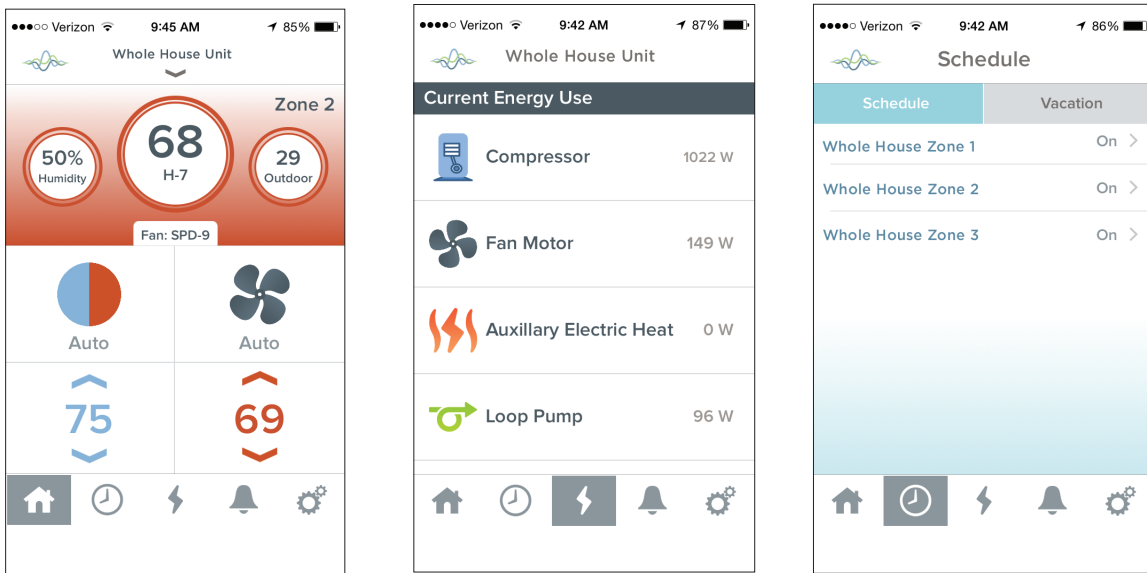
●●●○○ Verizon 9:45 AM 85%

Whole House Unit

Zone 2

50%
Humidity

68
H-7

29
Outdoor

Fan: SPD-9

Auto

Auto

75

69

●●●○○ Verizon 9:42 AM 87%

Whole House Unit

Current Energy Use

Compressor 1022 W

Fan Motor 149 W

Auxillary Electric Heat 0 W

Loop Pump 96 W

●●●○○ Verizon 9:42 AM 86%

Schedule

Schedule

Vacation

Whole House Zone 1 On

Whole House Zone 2 On

Whole House Zone 3 On